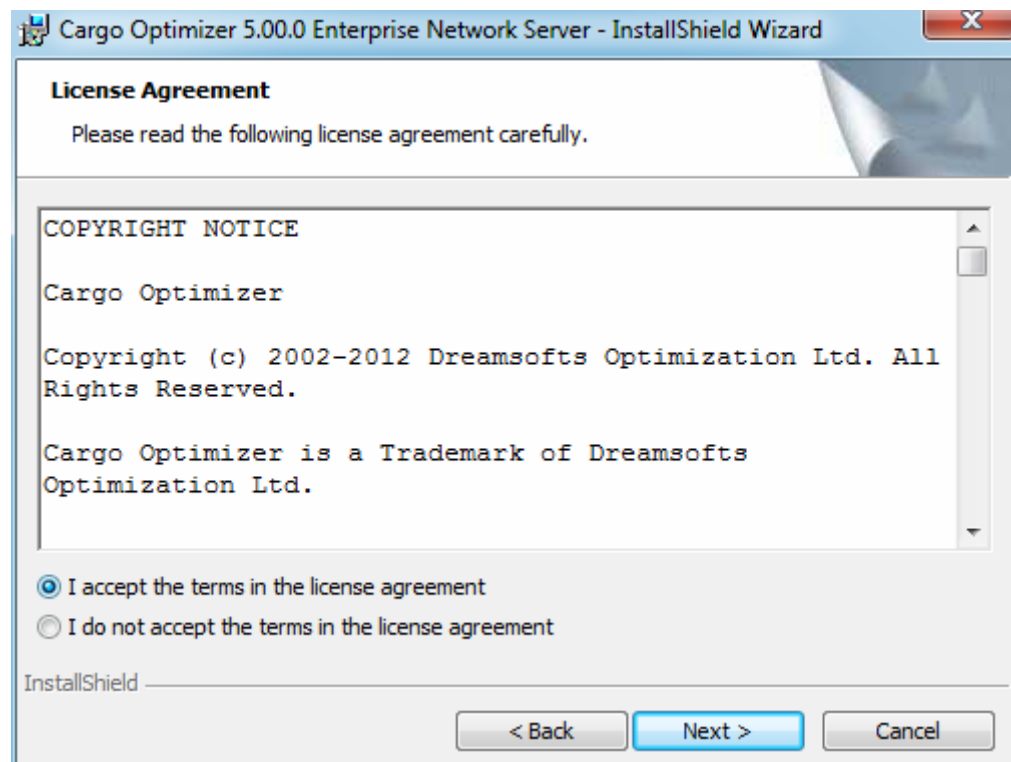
Cargo Optimizer 5.00.0 Enterprise Network Server - InstallShield Wizard

License Agreement

Please read the following license agreement carefully.

COPYRIGHT NOTICE

Cargo Optimizer

Copyright (c) 2002-2012 Dreamsofts Optimization Ltd. All Rights Reserved.

Cargo Optimizer is a Trademark of Dreamsofts Optimization Ltd.

I accept the terms in the license agreement

I do not accept the terms in the license agreement

InstallShield

< Back

Next >

Cancel